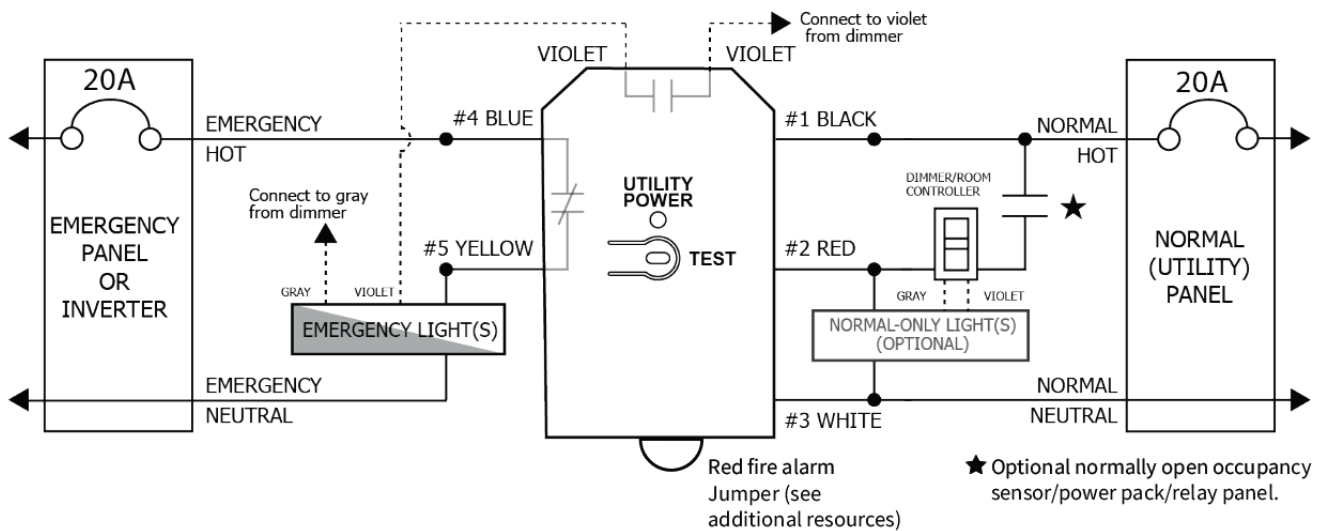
Connect to violet from dimmer

VIOLET

VIOLET

20A

EMERGENCY HOT

#4 BLUE

#1 BLACK

NORMAL HOT

20A

Connect to gray from dimmer

UTILITY POWER

DIMMER/ROOM CONTROLLER

★

EMERGENCY PANEL OR INVERTER

#5 YELLOW

TEST

#2 RED

NORMAL (UTILITY) PANEL

GRAY

VIOLET

GRAY

VIOLET

EMERGENCY LIGHT(S)

NORMAL-ONLY LIGHT(S) (OPTIONAL)

EMERGENCY NEUTRAL

NORMAL NEUTRAL

#3 WHITE

Red fire alarm Jumper (see additional resources)

★ Optional normally open occupancy sensor/power pack/relay panel.